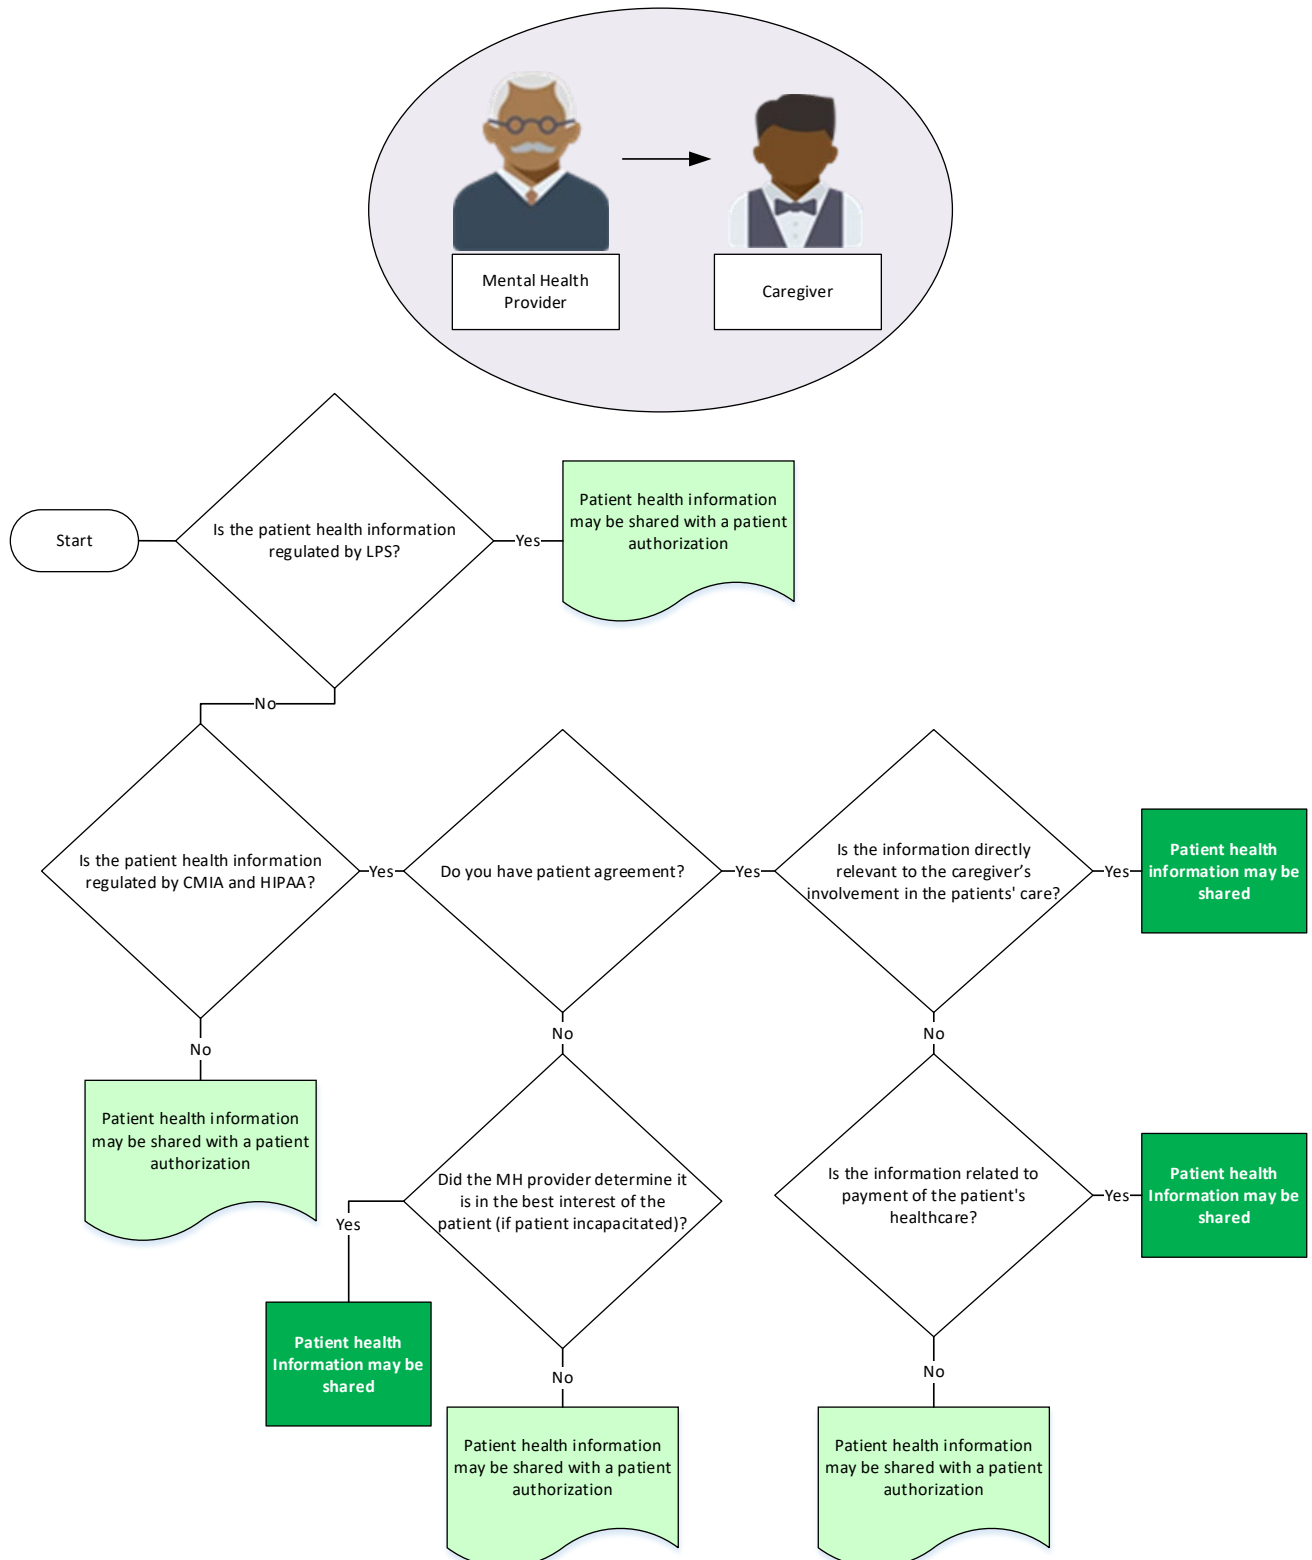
Mental Health Provider

Caregiver

Start

Is the patient health information regulated by LPS?

Yes

Patient health information may be shared with a patient authorization

No

Is the patient health information regulated by CMIA and HIPAA?

Yes

Do you have patient agreement?

Yes

Is the information directly relevant to the caregiver's involvement in the patients' care?

Yes

Patient health information may be shared

No

Patient health information may be shared with a patient authorization

No

Did the MH provider determine it is in the best interest of the patient (if patient incapacitated)?

Yes

Patient health Information may be shared

No

Patient health information may be shared with a patient authorization

No

Is the information related to payment of the patient's healthcare?

Yes

Patient health Information may be shared

No

Patient health information may be shared with a patient authorization